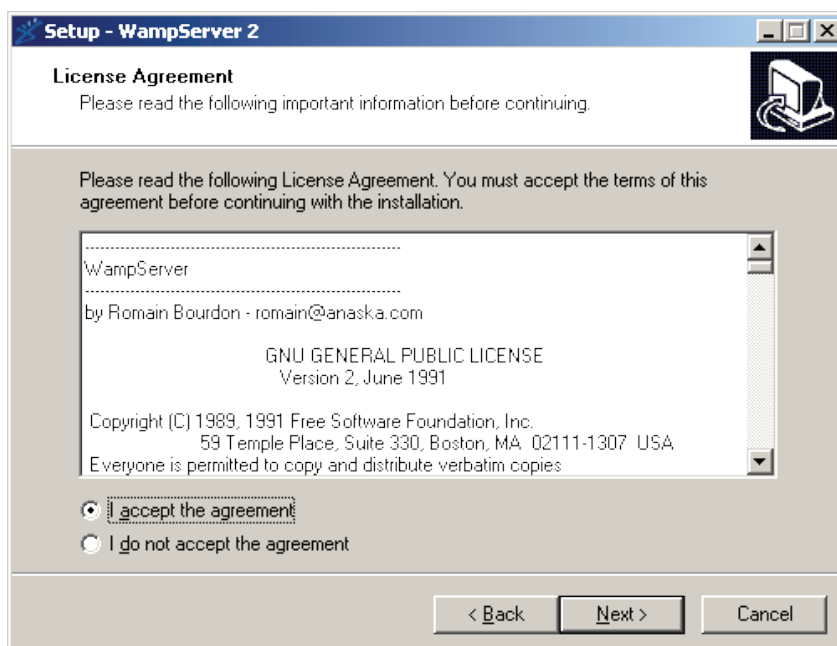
Setup - WampServer 2

License Agreement
Please read the following important information before continuing.

Please read the following License Agreement. You must accept the terms of this agreement before continuing with the installation.

--------------------------------------------------------
WampServer
--------------------------------------------------------
by Romain Bourdon - romain@anaska.com

GNU GENERAL PUBLIC LICENSE
Version 2, June 1991

Copyright (C) 1989, 1991 Free Software Foundation, Inc.
59 Temple Place, Suite 330, Boston, MA 02111-1307 USA
Everyone is permitted to copy and distribute verbatim copies

I accept the agreement
I do not accept the agreement

< Back
Next >
Cancel